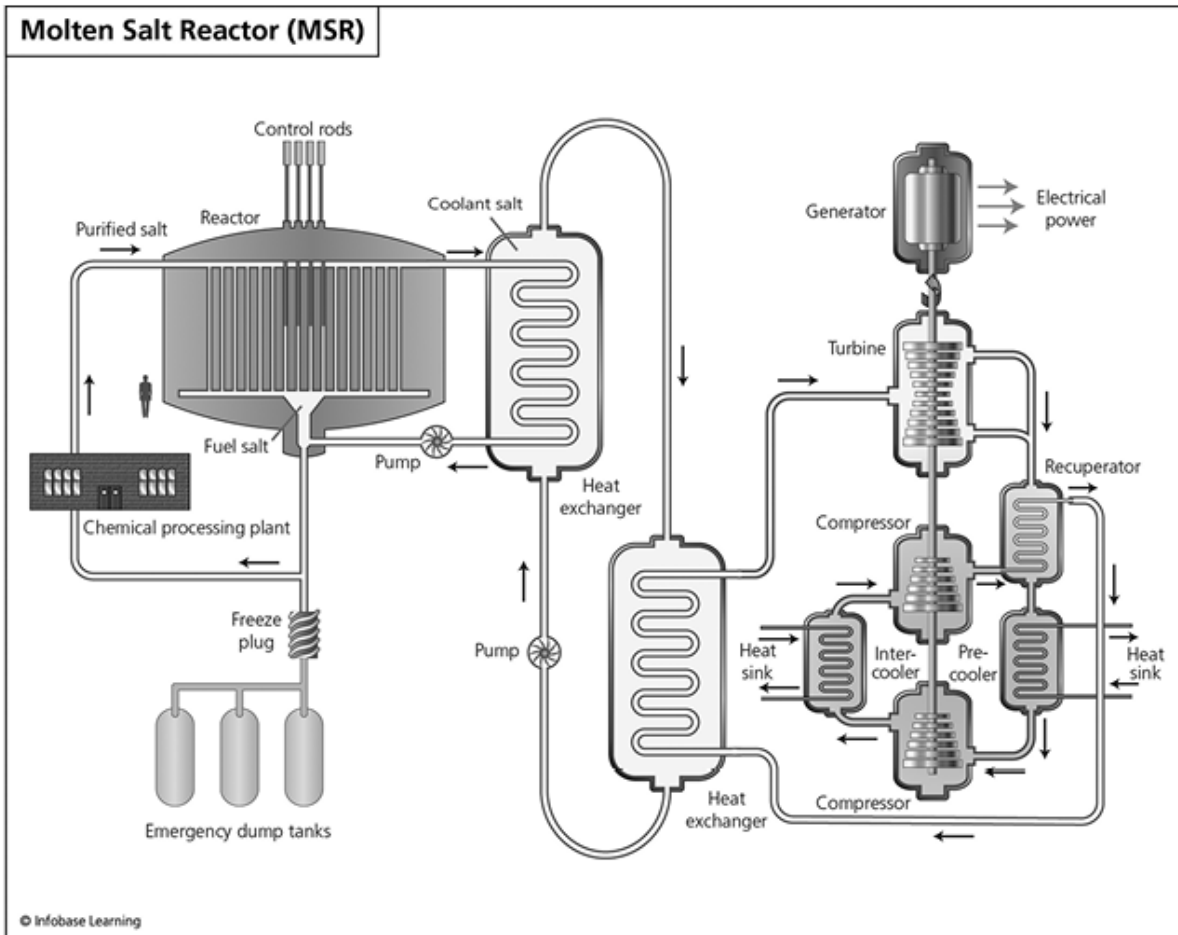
Molten Salt Reactor (MSR)

Control rods

Purified salt

Reactor

Coolant salt

Generator

Electrical power

Turbine

Fuel salt

Pump

Chemical processing plant

Heat exchanger

Recuperator

Compressor

Heat sink

Inter-cooler

Pre-cooler

Heat sink

Freeze plug

Pump

Compressor

Heat exchanger

Emergency dump tanks

© Infobase Learning